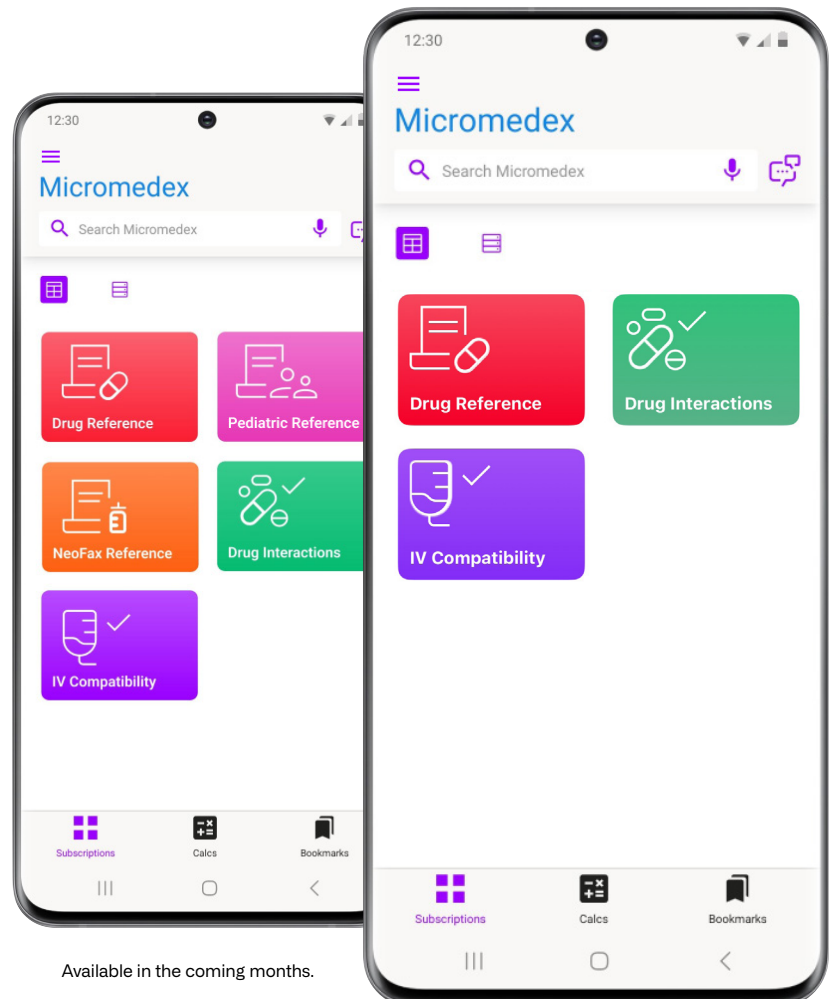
12:30

Micromedex

Search Micromedex

Drug Reference

Pediatric Reference

NeoFax Reference

Drug Interactions

IV Compatibility

Subscriptions

Calcs

Bookmarks

Available in the coming months.

12:30

Micromedex

Search Micromedex

Drug Reference

Drug Interactions

IV Compatibility

Subscriptions

Calcs

Bookmarks